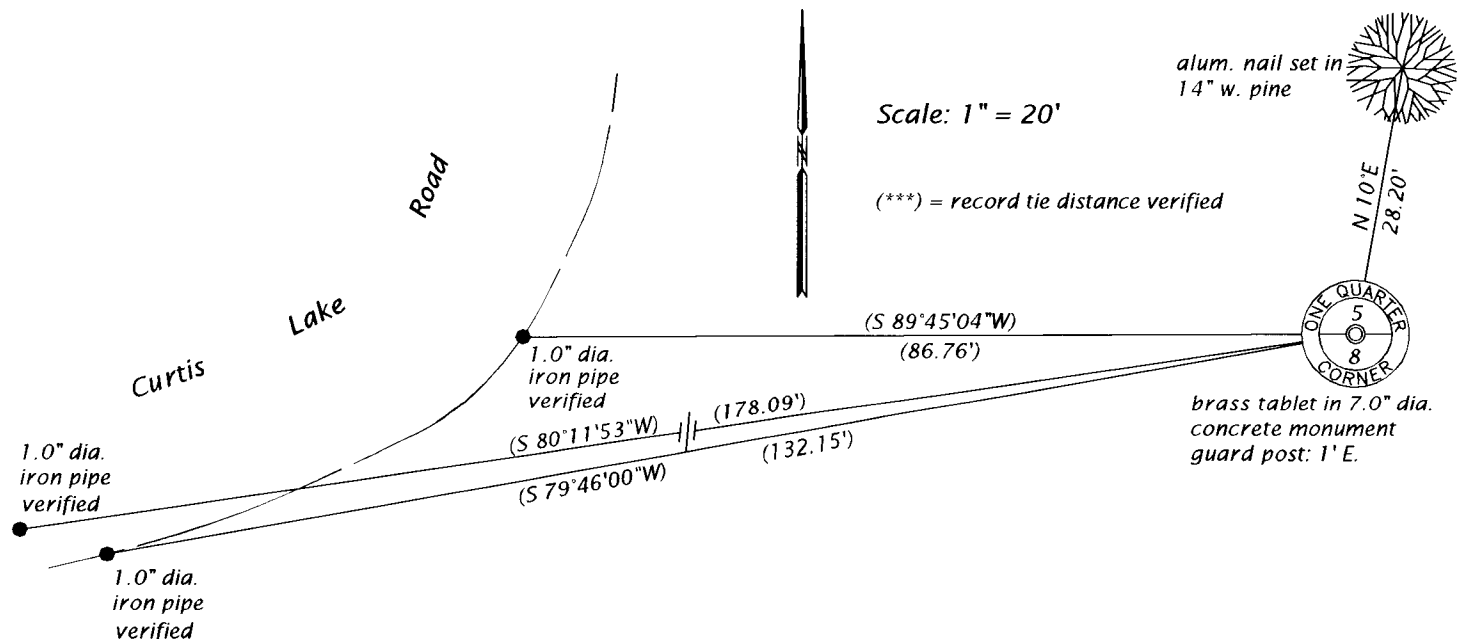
alum. nail set in 14" w. pine

Scale: 1" = 20'

(***) = record tie distance verified

Road

Lake

Curtis

N 10°E
28.20'

(S 89°45'04"W)
(86.76')

ONE QUARTER
5
8
CORNER

1.0" dia. iron pipe verified

(178.09')
(S 80°11'53"W)
(132.15')
(S 79°46'00"W)

brass tablet in 7.0" dia. concrete monument guard post: 1' E.

1.0" dia. iron pipe verified

1.0" dia. iron pipe verified